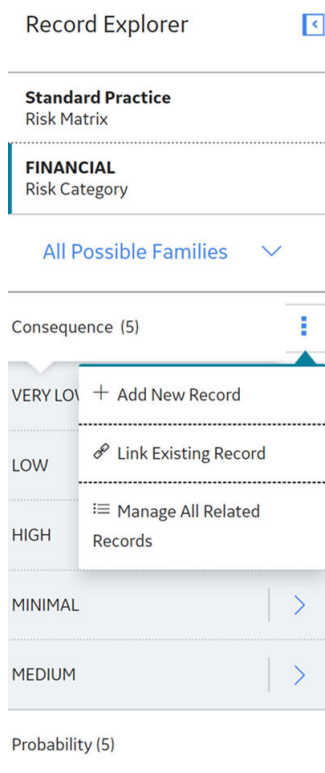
Record Explorer

Standard Practice
Risk Matrix

FINANCIAL
Risk Category

All Possible Families

Consequence (5)

VERY LOV

+ Add New Record

LOW

Link Existing Record

HIGH

Manage All Related Records

MINIMAL

MEDIUM

Probability (5)